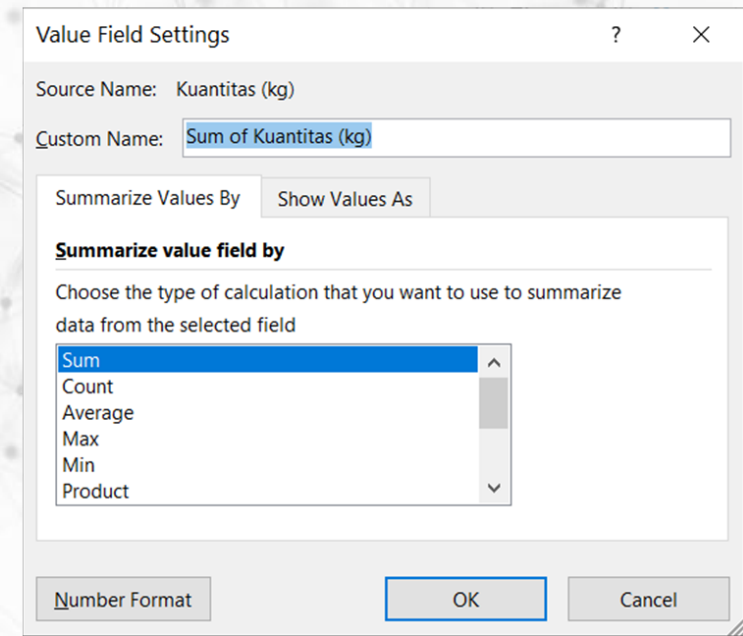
Value Field Settings

?

Source Name: Kuantitas (kg)

Custom Name: Sum of Kuantitas (kg)

Summarize Values By

Show Values As

Summarize value field by

Choose the type of calculation that you want to use to summarize data from the selected field

Sum
Count
Average
Max
Min
Product

Number Format

OK

Cancel